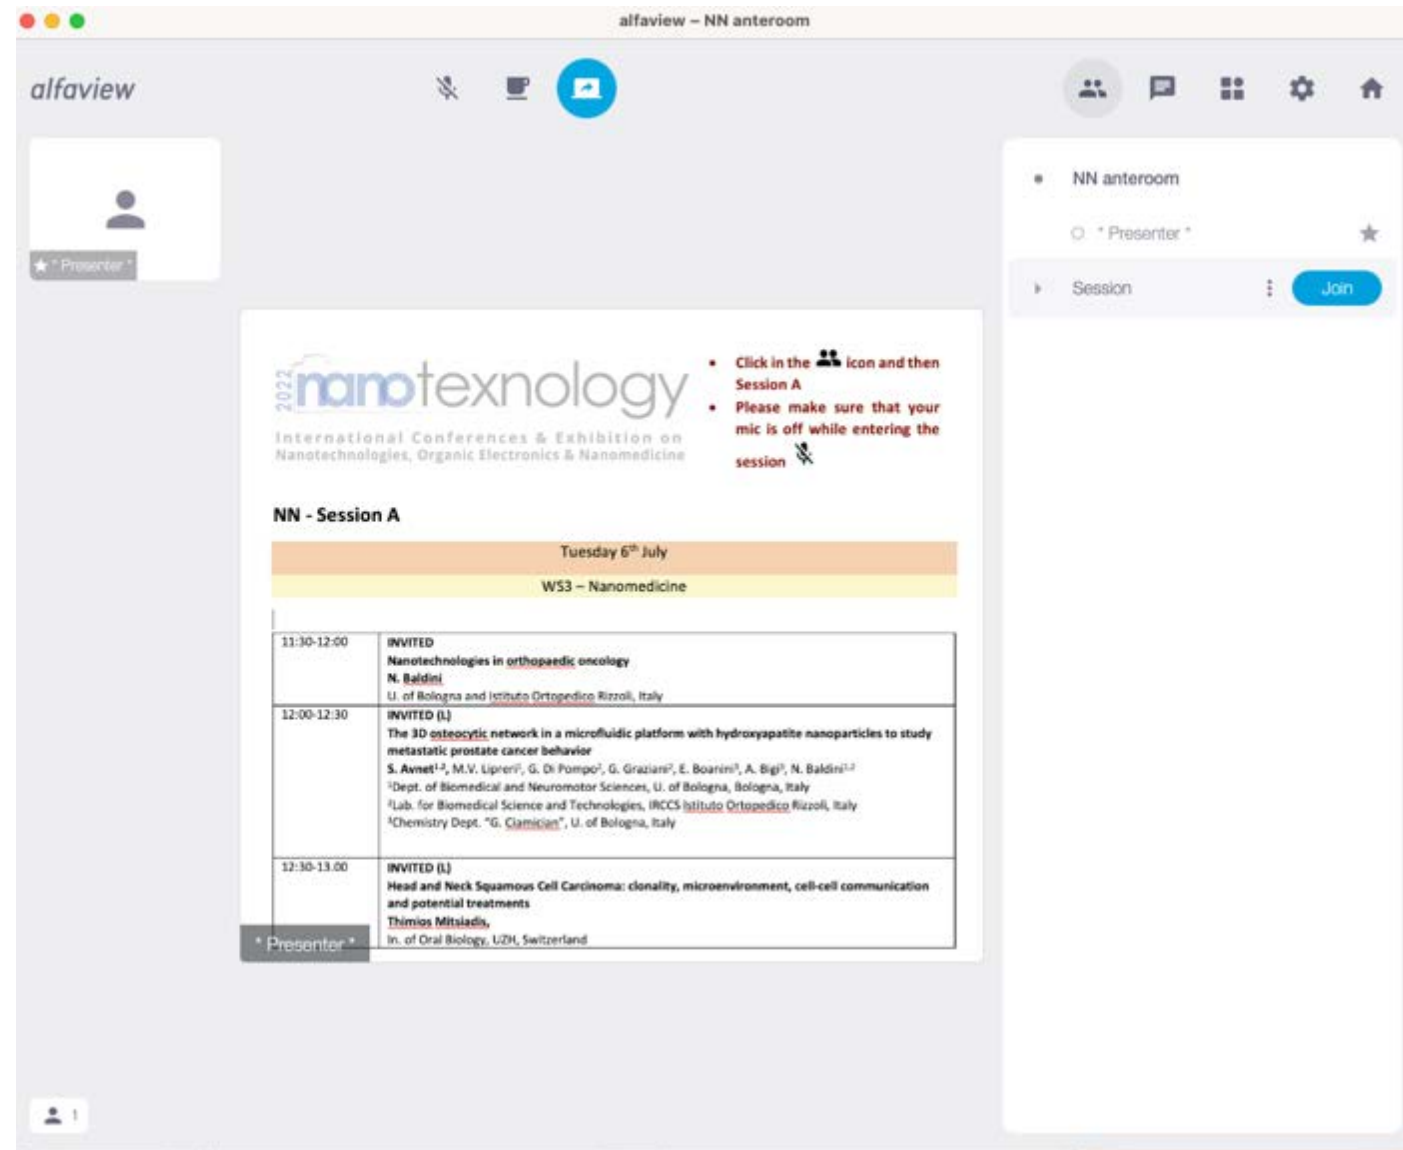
alfaview – NN anteroom

alfaview

* Presenter *

NN anteroom

* Presenter *

Session

Join

2022 nanotexnology

International Conferences & Exhibition on Nanotechnologies, Organic Electronics & Nanomedicine

• Click in the icon and then Session A
• Please make sure that your mic is off while entering the session

NN - Session A

| Tuesday 6th July | |
|---|---|
| WS3 – Nanomedicine | |
| 11:30-12:00 | INVITED<br>Nanotechnologies in orthopaedic oncology<br>N. Baldini<br>U. of Bologna and Istituto Ortopedico Rizzoli, Italy |
| 12:00-12:30 | INVITED (L)<br>The 3D osteocytic network in a microfluidic platform with hydroxyapatite nanoparticles to study metastatic prostate cancer behavior<br>S. Avnet$^{1,2}$, M.V. Lipreri$^2$, G. Di Pompo$^2$, G. Graziani$^2$, E. Boanini$^3$, A. Bigi$^3$, N. Baldini$^{1,2}$<br>$^1$Dept. of Biomedical and Neuromotor Sciences, U. of Bologna, Bologna, Italy<br>$^2$Lab. for Biomedical Science and Technologies, IRCCS Istituto Ortopedico Rizzoli, Italy<br>$^3$Chemistry Dept. "G. Ciamician", U. of Bologna, Italy |
| 12:30-13.00 | INVITED (L)<br>Head and Neck Squamous Cell Carcinoma: clonality, microenvironment, cell-cell communication and potential treatments<br>Thimios Mitsiadis,<br>In. of Oral Biology, UZH, Switzerland |

* Presenter *

1